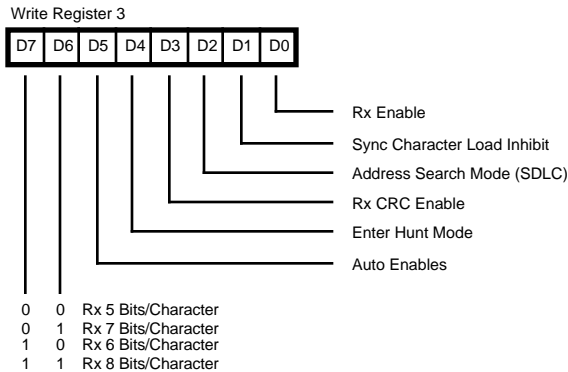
Write Register 3

| D7 | D6 | D5 | D4 | D3 | D2 | D1 | D0 |
|---|---|---|---|---|---|---|---|

Rx Enable
Sync Character Load Inhibit
Address Search Mode (SDLC)
Rx CRC Enable
Enter Hunt Mode
Auto Enables

0 0 Rx 5 Bits/Character
0 1 Rx 7 Bits/Character
1 0 Rx 6 Bits/Character
1 1 Rx 8 Bits/Character